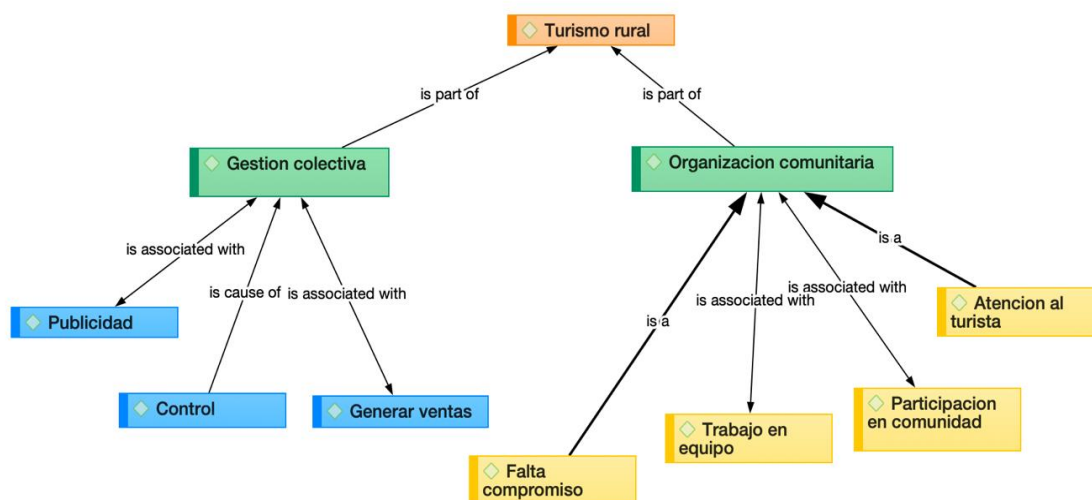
Turismo rural

is part of

is part of

Gestion colectiva

Organizacion comunitaria

is associated with

is cause of

is associated with

is a

is associated with

is associated with

is a

Publicidad

Atencion al turista

Control

Generar ventas

Participacion en comunidad

Trabajo en equipo

Falta compromiso